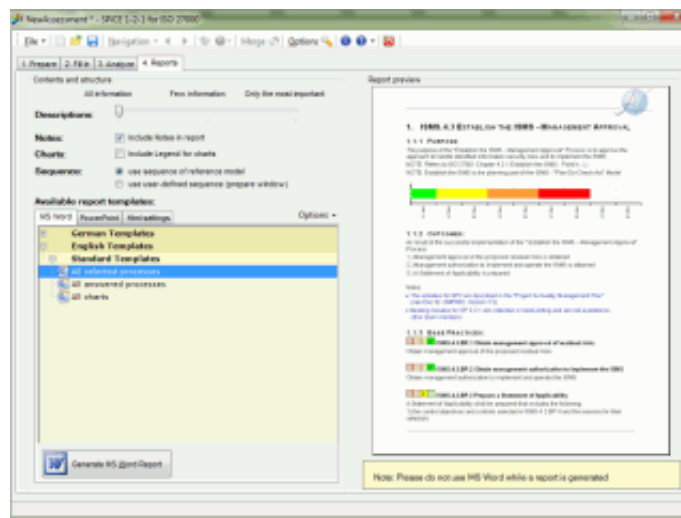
NewAssessment * - SPiCE 1-2-1 for ISO 27000

File | Navigation | Merge | Options

1. Prepare | 2. Fill in | 3. Analyse | 4. Reports

Contents and structure

All information | Fewer information | Only the most important

Descriptions:

Notes: Include Notes in report

Charts: Include Legend for charts

Sequence: use sequence of reference model

use user-defined sequence (prepare window)

Available report templates:

MS Word | PowerPoint | Meetings

Options

German Templates

English Templates

Standard Templates

All selected processes

All answered processes

All charts

Generate MS Word Report

Report preview

1. ISMS.4.3 Establish the ISMS - Management Approval

1.1.1 Purpose

1.1.2 Outcomes

1.1.3 Base Practices

Note: Please do not use MS Word while a report is generated